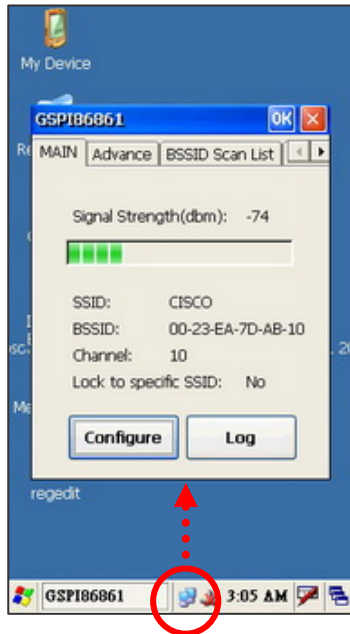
My Device

GSPI86861

OK

MAIN

Advance

BSSID Scan List

Signal Strength(dbm): -74

SSID: CISCO

BSSID: 00-23-EA-7D-AB-10

Channel: 10

Lock to specific SSID: No

Configure

Log

regedit

GSPI86861

3:05 AM